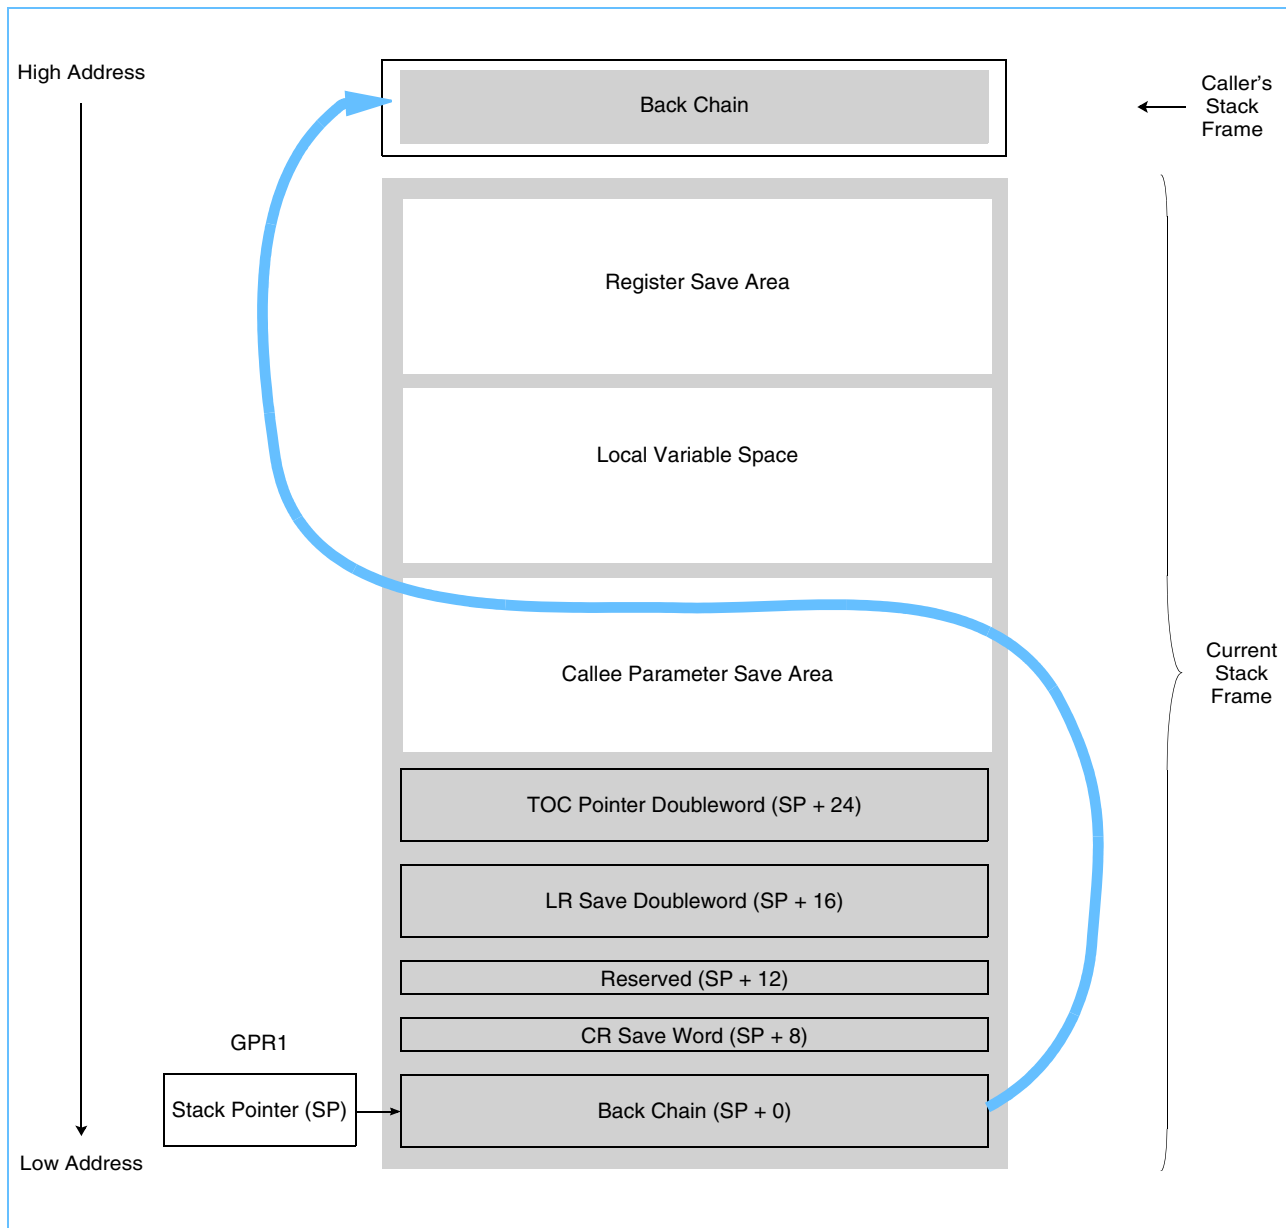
High Address

Back Chain

Caller's Stack Frame

Register Save Area

Local Variable Space

Callee Parameter Save Area

Current Stack Frame

TOC Pointer Doubleword (SP + 24)

LR Save Doubleword (SP + 16)

Reserved (SP + 12)

GPR1

CR Save Word (SP + 8)

Stack Pointer (SP)

Back Chain (SP + 0)

Low Address